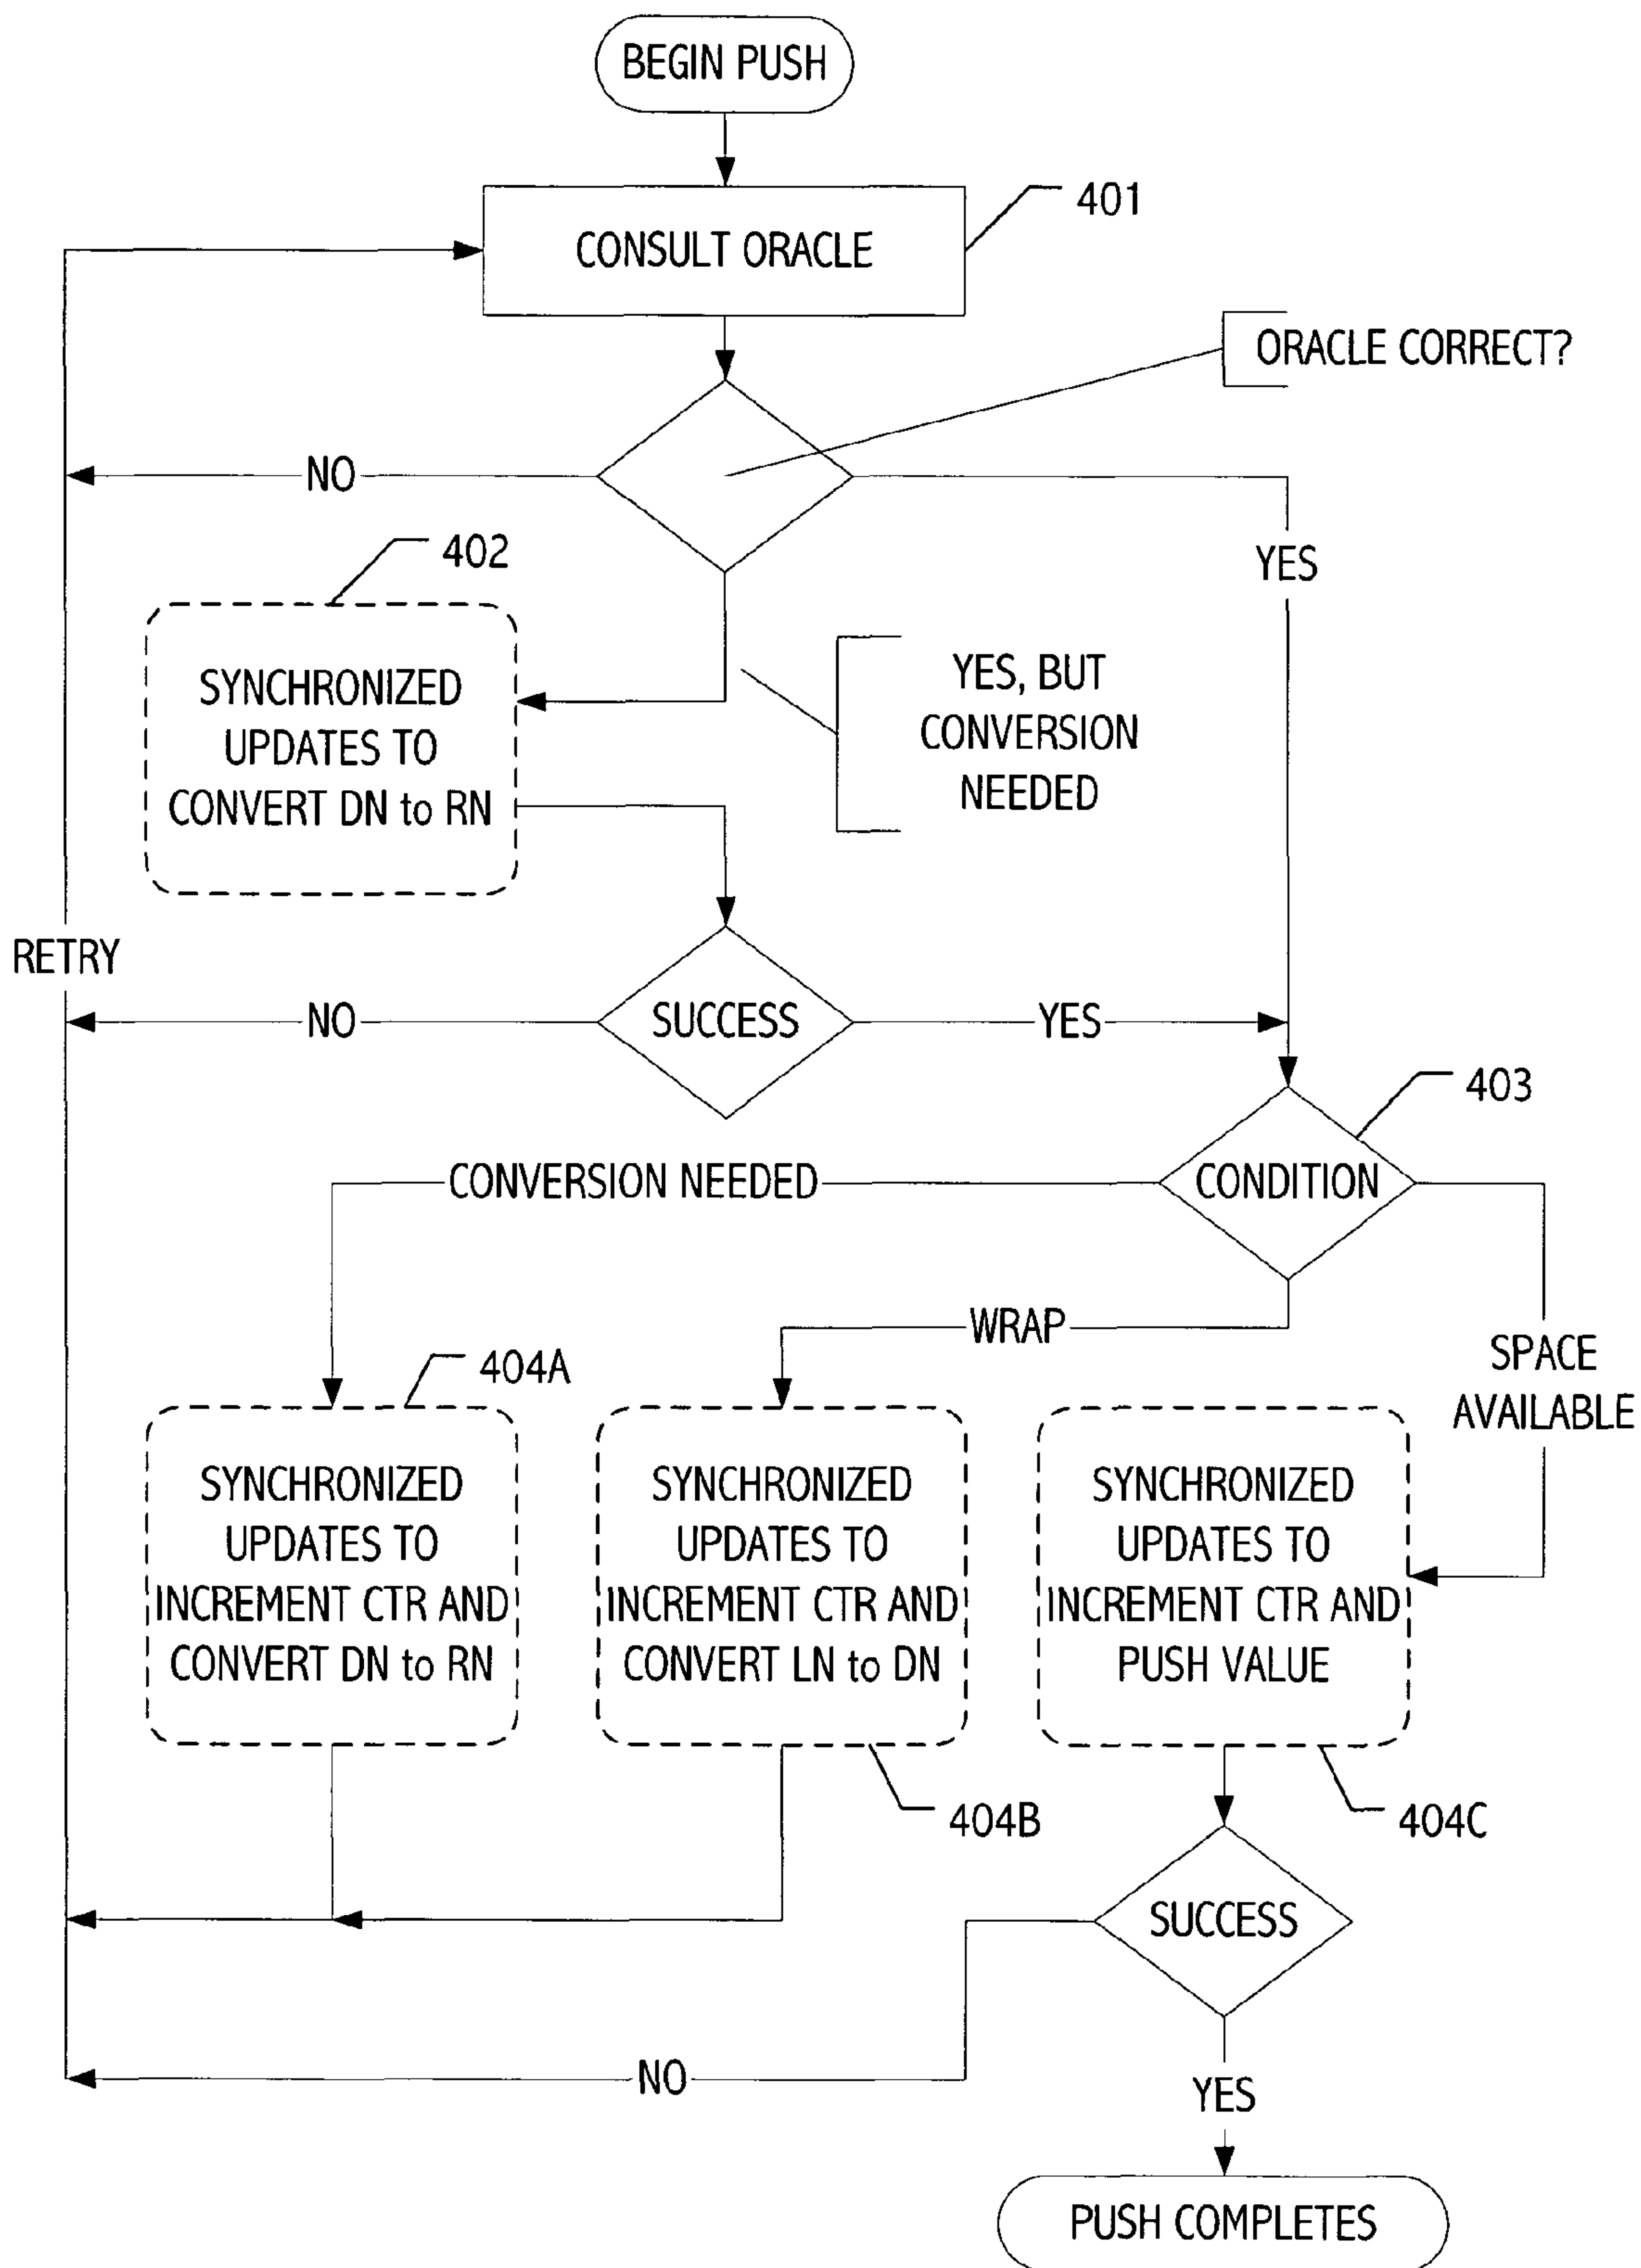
BEGIN PUSH

401

CONSULT ORACLE

ORACLE CORRECT?

NO

YES

402

SYNCHRONIZED UPDATES TO CONVERT DN to RN

YES, BUT CONVERSION NEEDED

RETRY

NO

SUCCESS

YES

403

CONVERSION NEEDED

CONDITION

WRAP

SPACE AVAILABLE

404A

SYNCHRONIZED UPDATES TO INCREMENT CTR AND CONVERT DN to RN

SYNCHRONIZED UPDATES TO INCREMENT CTR AND CONVERT LN to DN

SYNCHRONIZED UPDATES TO INCREMENT CTR AND PUSH VALUE

404B

404C

SUCCESS

NO

YES

PUSH COMPLETES